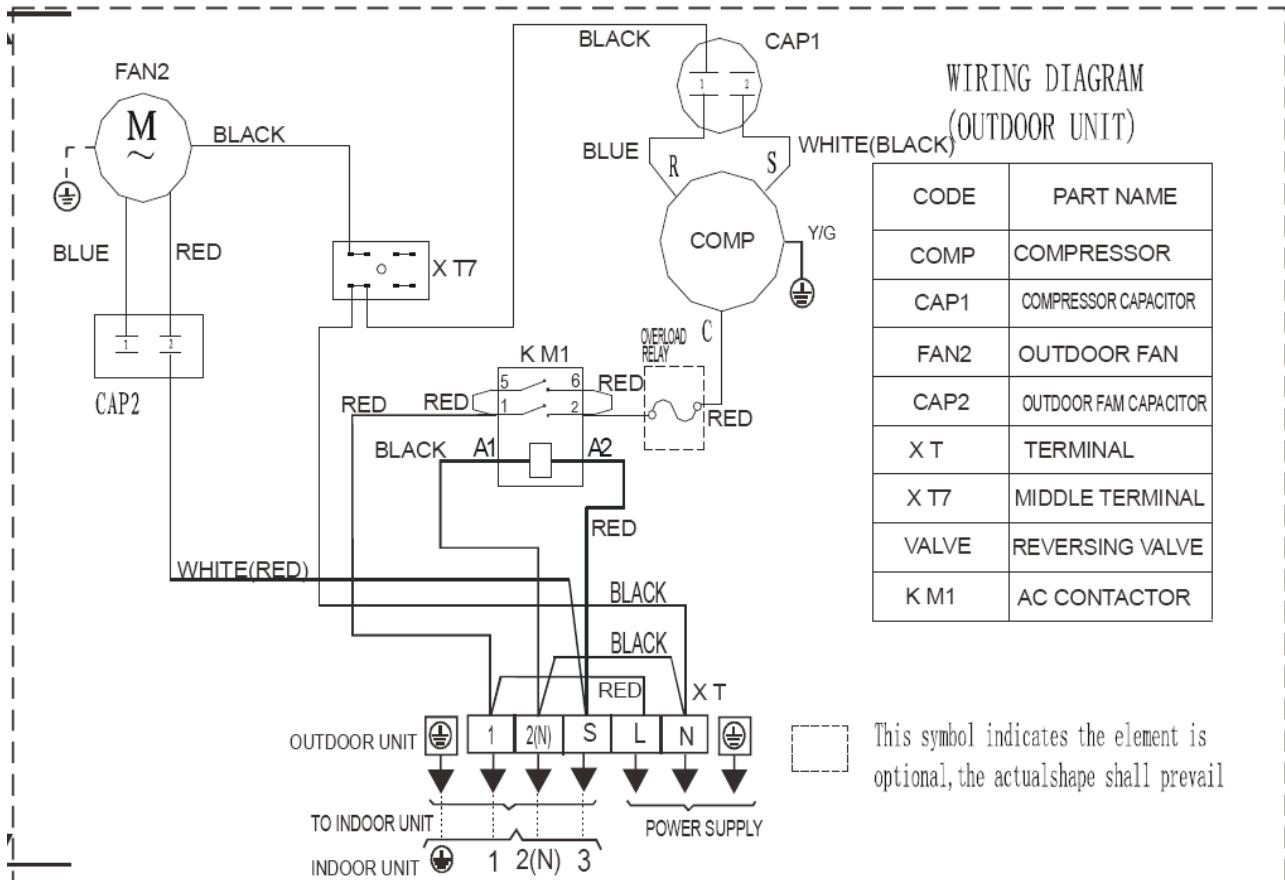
WIRING DIAGRAM
(OUTDOOR UNIT)

| CODE | PART NAME |
|---|---|
| COMP | COMPRESSOR |
| CAP1 | COMPRESSOR CAPACITOR |
| FAN2 | OUTDOOR FAN |
| CAP2 | OUTDOOR FAM CAPACITOR |
| X T | TERMINAL |
| X T7 | MIDDLE TERMINAL |
| VALVE | REVERSING VALVE |
| K M1 | AC CONTACTOR |

FAN2
M
~
BLACK
BLUE
RED
CAP2
1 2
X T7
BLACK
CAP1
1 2
BLUE
R
S
WHITE(BLACK)
COMP
Y/G
C
OVERLOAD RELAY
K M1
5 6
1 2
RED
RED
RED
RED
BLACK
A1
A2
RED
WHITE(RED)
BLACK
BLACK
RED
X T
OUTDOOR UNIT
1
2(N)
S
L
N
TO INDOOR UNIT
POWER SUPPLY
INDOOR UNIT
1 2(N) 3

This symbol indicates the element is optional,the actualshape shall prevail